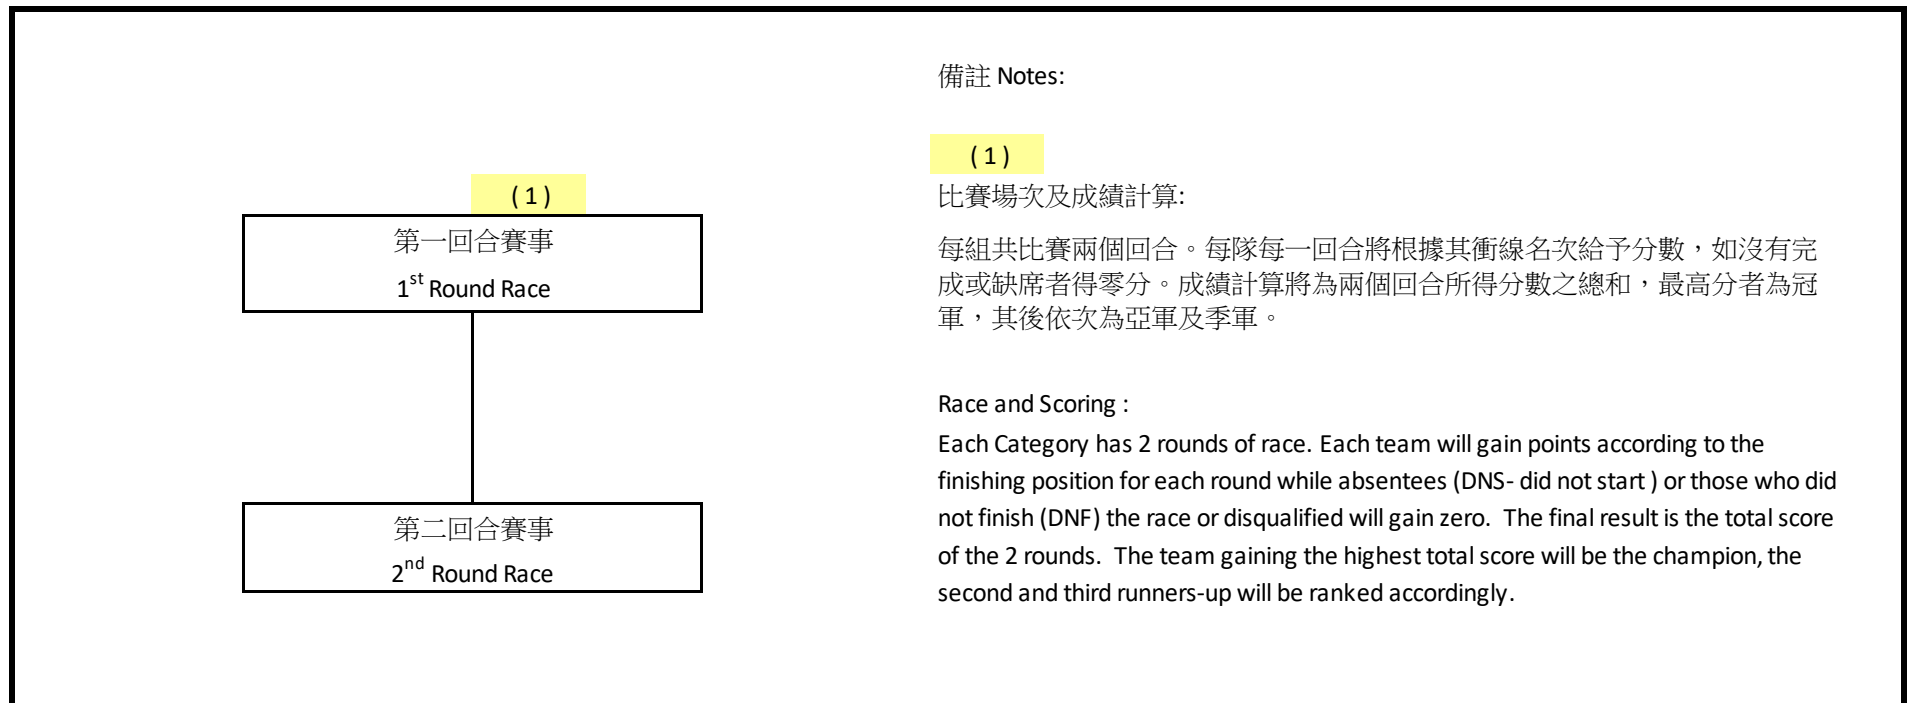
( 1 )

第一回合賽事

1$^{st}$ Round Race

第二回合賽事

2$^{nd}$ Round Race

備註 Notes:

( 1 )

比賽場次及成績計算:

每組共比賽兩個回合。每隊每一回合將根據其衝線名次給予分數，如沒有完成或缺席者得零分。成績計算將為兩個回合所得分數之總和，最高分者為冠軍，其後依次為亞軍及季軍。

Race and Scoring :

Each Category has 2 rounds of race. Each team will gain points according to the finishing position for each round while absentees (DNS- did not start ) or those who did not finish (DNF) the race or disqualified will gain zero. The final result is the total score of the 2 rounds. The team gaining the highest total score will be the champion, the second and third runners-up will be ranked accordingly.